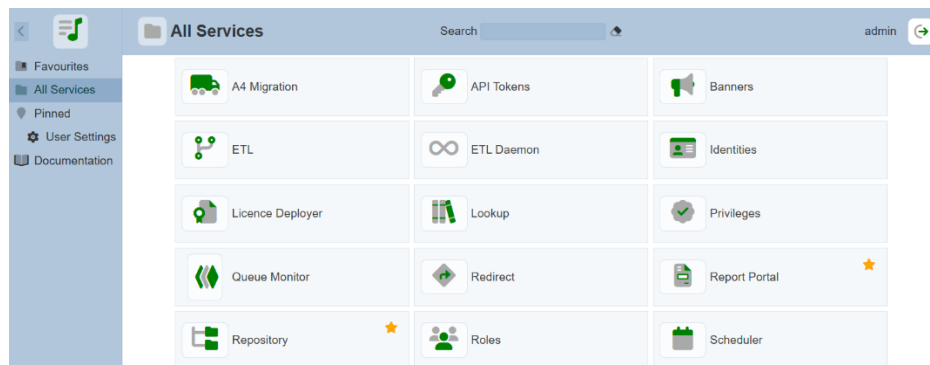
All Services

Search

admin

Favourites
All Services
Pinned
User Settings
Documentation

| A4 Migration | API Tokens | Banners |
|---|---|---|
| ETL | ETL Daemon | Identities |
| Licence Deployer | Lookup | Privileges |
| Queue Monitor | Redirect | Report Portal |
| Repository | Roles | Scheduler |